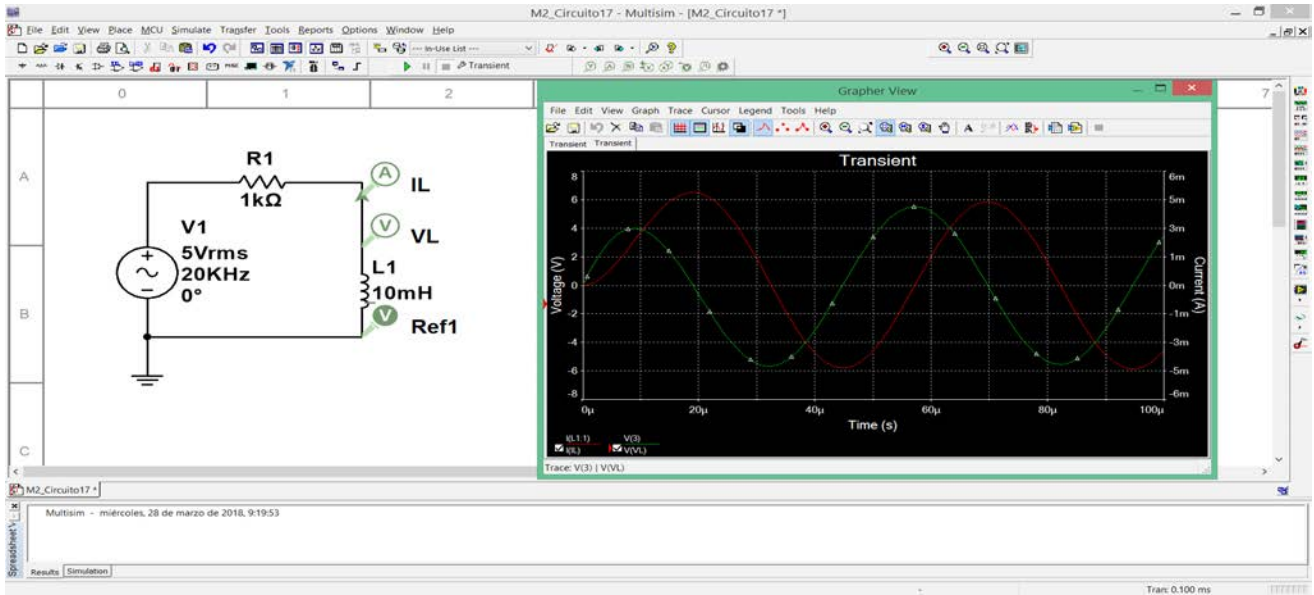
M2_Circuito17 - Multisim - [M2_Circuito17 *]

File Edit View Place MCU Simulate Transfer Tools Reports Options Window Help

--- In-Use List ---

Transient

0 1 2 7

A B C

R1
1kΩ

V1
5Vrms
20KHz
0°

IL

VL

L1
10mH

Ref1

Grapher View

File Edit View Graph Trace Cursor Legend Tools Help

Transient Transient

Transient

Voltage (V)

Current (A)

8 6 4 2 0 -2 -4 -6 -8

6m 5m 3m 1m 0m -1m -3m -5m -6m

0μ 20μ 40μ 60μ 80μ 100μ

Time (s)

I(L1:1) I(IL) V(3) V(VL)

Trace: V(3) | V(VL)

M2_Circuito17 *

Multisim - miércoles, 28 de marzo de 2018, 9:19:53

Spreadsheet View

Results Simulation

Tran: 0.100 ms